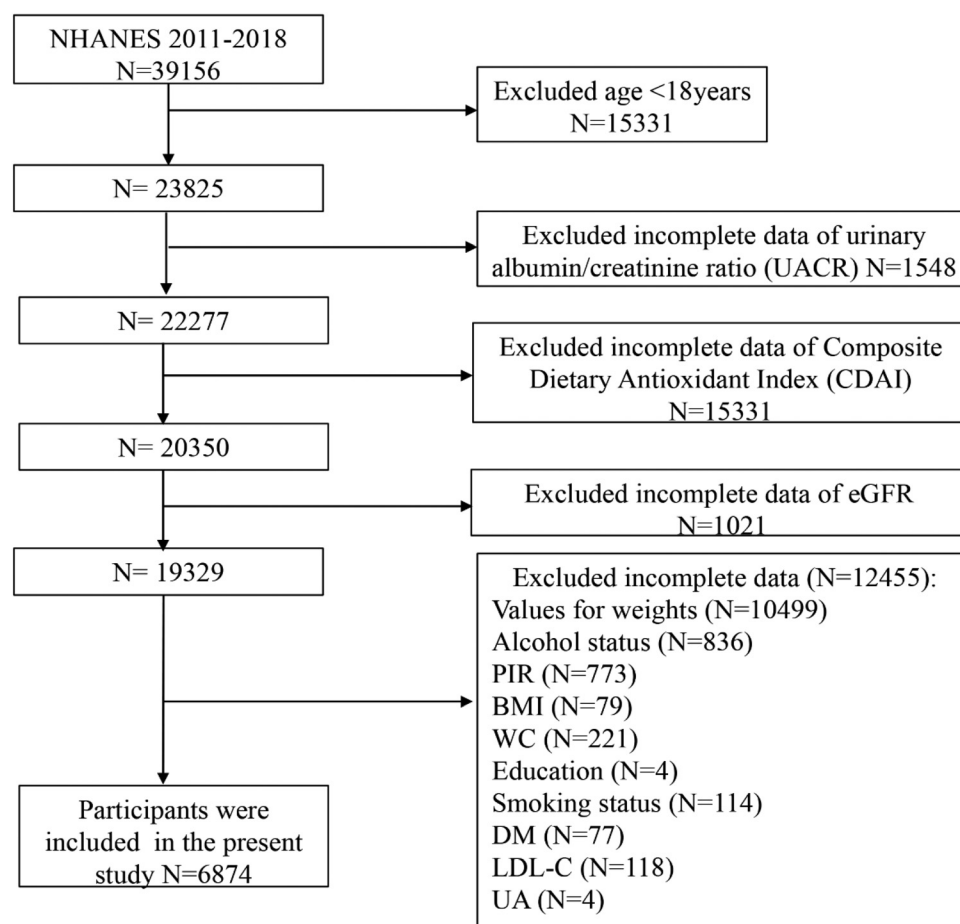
NHANES 2011-2018
N=39156

Excluded age <18years
N=15331

N= 23825

Excluded incomplete data of urinary albumin/creatinine ratio (UACR) N=1548

N= 22277

Excluded incomplete data of Composite Dietary Antioxidant Index (CDAI)
N=15331

N= 20350

Excluded incomplete data of eGFR
N=1021

N= 19329

Excluded incomplete data (N=12455):
Values for weights (N=10499)
Alcohol status (N=836)
PIR (N=773)
BMI (N=79)
WC (N=221)
Education (N=4)
Smoking status (N=114)
DM (N=77)
LDL-C (N=118)
UA (N=4)

Participants were included in the present study N=6874